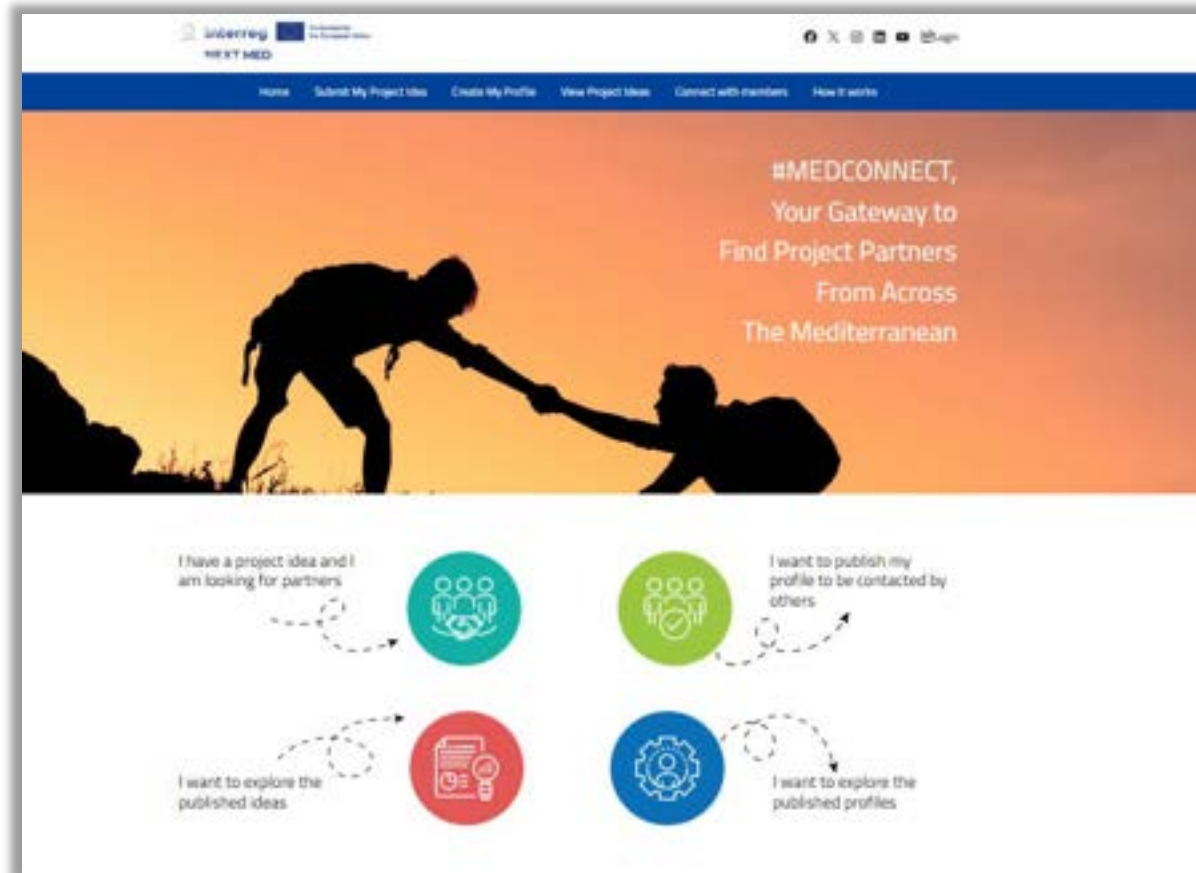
interreg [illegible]
NEXT MED

Login

Home Submit My Project Idea Create My Profile View Project Ideas Connect with members How it works

#MEDCONNECT,
Your Gateway to
Find Project Partners
From Across
The Mediterranean

I have a project idea and I am looking for partners

I want to publish my profile to be contacted by others

I want to explore the published ideas

I want to explore the published profiles